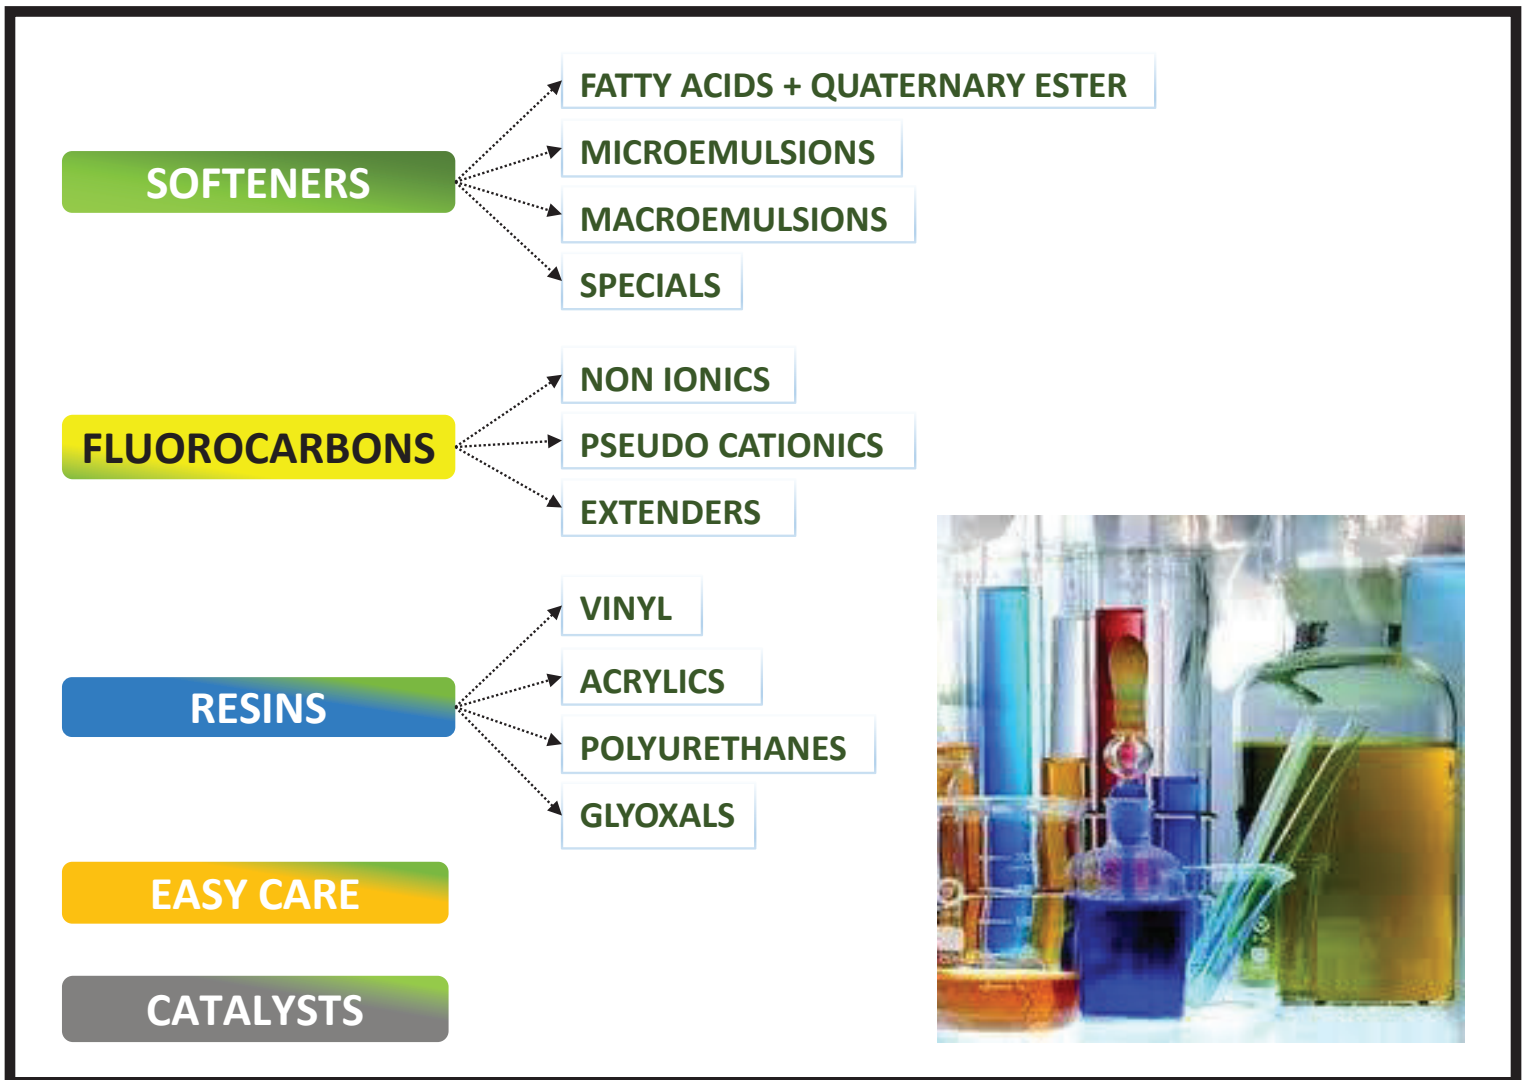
SOFTENERS

FATTY ACIDS + QUATERNARY ESTER

MICROEMULSIONS

MACROEMULSIONS

SPECIALS

FLUOROCARBONS

NON IONICS

PSEUDO CATIONICS

EXTENDERS

RESINS

VINYL

ACRYLICS

POLYURETHANES

GLYOXALS

EASY CARE

CATALYSTS